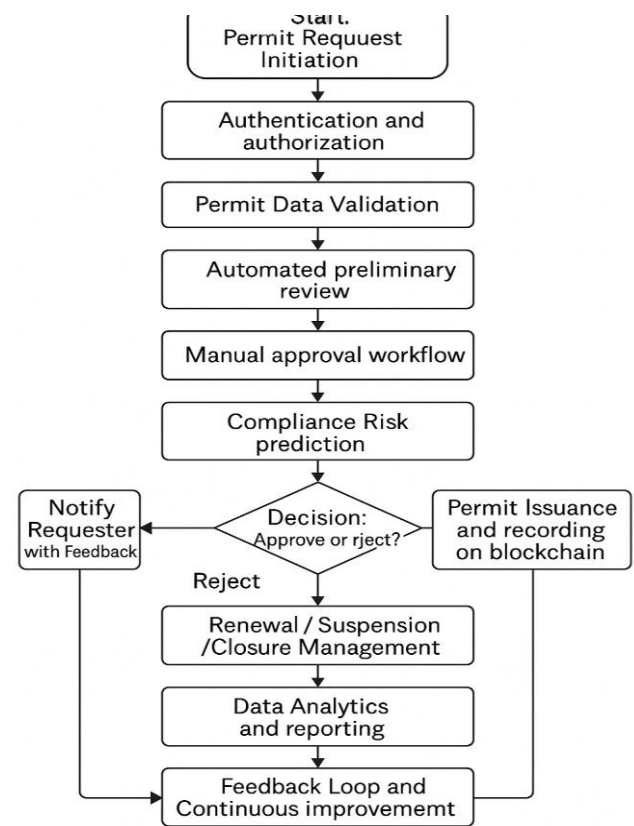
Start.
Permit Requuest Initiation

Authentication and authorization

Permit Data Validation

Automated preliminary review

Manual approval workflow

Compliance Risk prediction

Notify Requester with Feedback

Decision: Approve or rject?

Permit Issuance and recording on blockchain

Reject

Renewal / Suspension /Closure Management

Data Analytics and reporting

Feedback Loop and Continuous improvememt